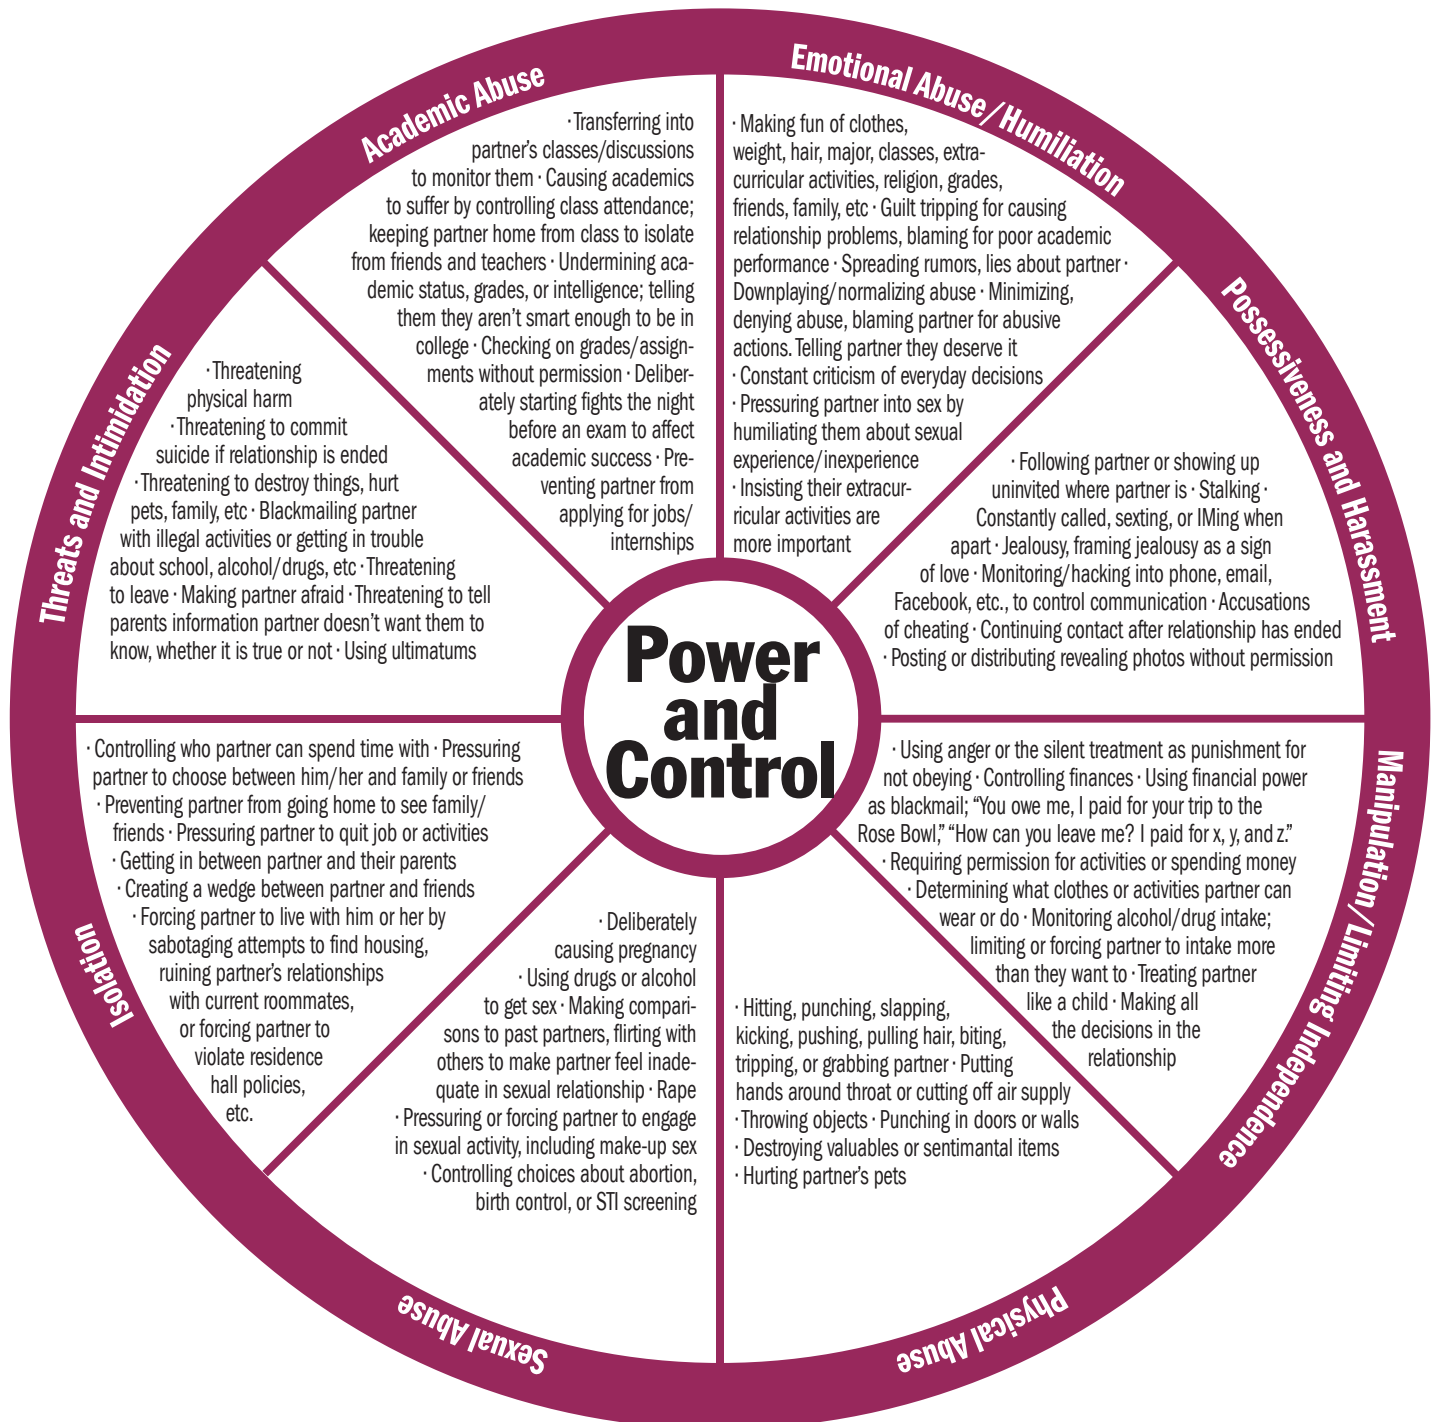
Power and Control

Academic Abuse

· Transferring into partner's classes/discussions to monitor them · Causing academics to suffer by controlling class attendance; keeping partner home from class to isolate from friends and teachers · Undermining academic status, grades, or intelligence; telling them they aren't smart enough to be in college · Checking on grades/assignments without permission · Deliberately starting fights the night before an exam to affect academic success · Preventing partner from applying for jobs/internships

Emotional Abuse/Humiliation

· Making fun of clothes, weight, hair, major, classes, extracurricular activities, religion, grades, friends, family, etc · Guilt tripping for causing relationship problems, blaming for poor academic performance · Spreading rumors, lies about partner · Downplaying/normalizing abuse · Minimizing, denying abuse, blaming partner for abusive actions. Telling partner they deserve it · Constant criticism of everyday decisions · Pressuring partner into sex by humiliating them about sexual experience/inexperience · Insisting their extracurricular activities are more important

Possessiveness and Harassment

· Following partner or showing up uninvited where partner is · Stalking · Constantly called, sexting, or IMing when apart · Jealousy, framing jealousy as a sign of love · Monitoring/hacking into phone, email, Facebook, etc., to control communication · Accusations of cheating · Continuing contact after relationship has ended · Posting or distributing revealing photos without permission

Manipulation/Limiting Independence

· Using anger or the silent treatment as punishment for not obeying · Controlling finances · Using financial power as blackmail; "You owe me, I paid for your trip to the Rose Bowl," "How can you leave me? I paid for x, y, and z." · Requiring permission for activities or spending money · Determining what clothes or activities partner can wear or do · Monitoring alcohol/drug intake; limiting or forcing partner to intake more than they want to · Treating partner like a child · Making all the decisions in the relationship

Physical Abuse

· Hitting, punching, slapping, kicking, pushing, pulling hair, biting, tripping, or grabbing partner · Putting hands around throat or cutting off air supply · Throwing objects · Punching in doors or walls · Destroying valuables or sentimantal items · Hurting partner's pets

Sexual Abuse

· Deliberately causing pregnancy · Using drugs or alcohol to get sex · Making comparisons to past partners, flirting with others to make partner feel inadequate in sexual relationship · Rape · Pressuring or forcing partner to engage in sexual activity, including make-up sex · Controlling choices about abortion, birth control, or STI screening

Isolation

· Controlling who partner can spend time with · Pressuring partner to choose between him/her and family or friends · Preventing partner from going home to see family/friends · Pressuring partner to quit job or activities · Getting in between partner and their parents · Creating a wedge between partner and friends · Forcing partner to live with him or her by sabotaging attempts to find housing, ruining partner's relationships with current roommates, or forcing partner to violate residence hall policies, etc.

Threats and Intimidation

· Threatening physical harm · Threatening to commit suicide if relationship is ended · Threatening to destroy things, hurt pets, family, etc · Blackmailing partner with illegal activities or getting in trouble about school, alcohol/drugs, etc · Threatening to leave · Making partner afraid · Threatening to tell parents information partner doesn't want them to know, whether it is true or not · Using ultimatums